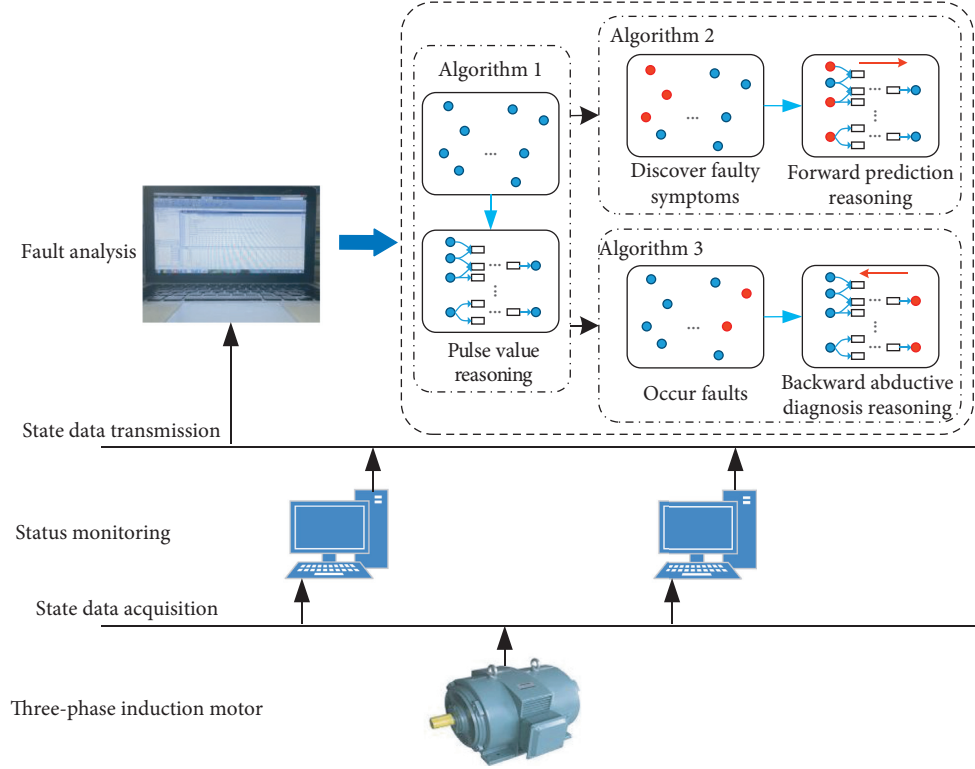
Fault analysis

Algorithm 1

...

Pulse value reasoning

Algorithm 2

...

Discover faulty symptoms

Forward prediction reasoning

Algorithm 3

...

Occur faults

Backward abductive diagnosis reasoning

State data transmission

Status monitoring

State data acquisition

Three-phase induction motor